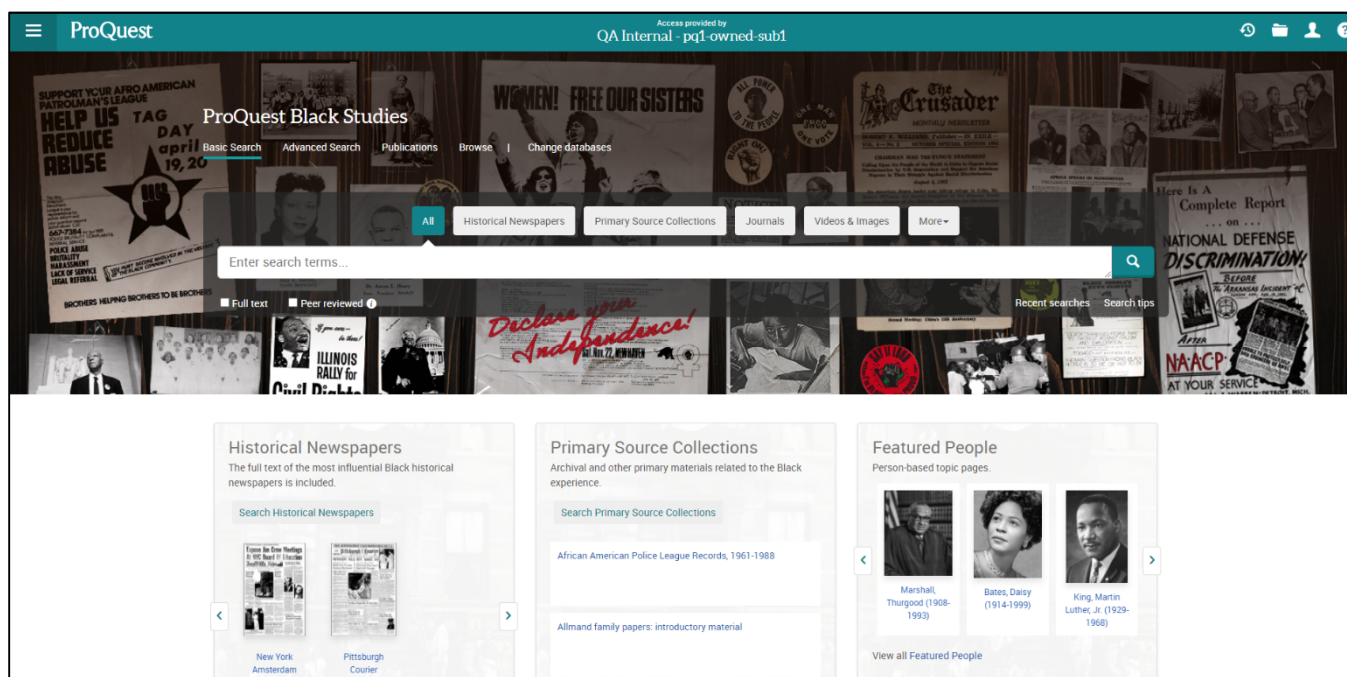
ProQuest

Access provided by
QA Internal - pq1-owned-sub1

ProQuest Black Studies

Basic Search Advanced Search Publications Browse | Change databases

SUPPORT YOUR AFRO AMERICAN PATROLMEN'S LEAGUE HELP US REDUCE ABUSE TAG DAY april 19,20

BROTHERS HELPING BROTHERS TO BE BROTHERS

WOMEN! FREE OUR SISTERS

The Crusader

Here Is A Complete Report ... on ... NATIONAL DEFENSE DISCRIMINATION! BEFORE AFTER

NAACP AT YOUR SERVICE

ILLINOIS RALLY for Civil Rights

Declare your Independence!

All Historical Newspapers Primary Source Collections Journals Videos & Images More

Enter search terms...

Full text Peer reviewed

Recent searches Search tips

Historical Newspapers
The full text of the most influential Black historical newspapers is included.
Search Historical Newspapers
New York Amsterdam
Pittsburgh Courier

Primary Source Collections
Archival and other primary materials related to the Black experience.
Search Primary Source Collections
African American Police League Records, 1961-1988
Allmand family papers: introductory material

Featured People
Person-based topic pages.
Marshall, Thurgood (1908-1993)
Bates, Daisy (1914-1999)
King, Martin Luther, Jr. (1929-1968)
View all Featured People